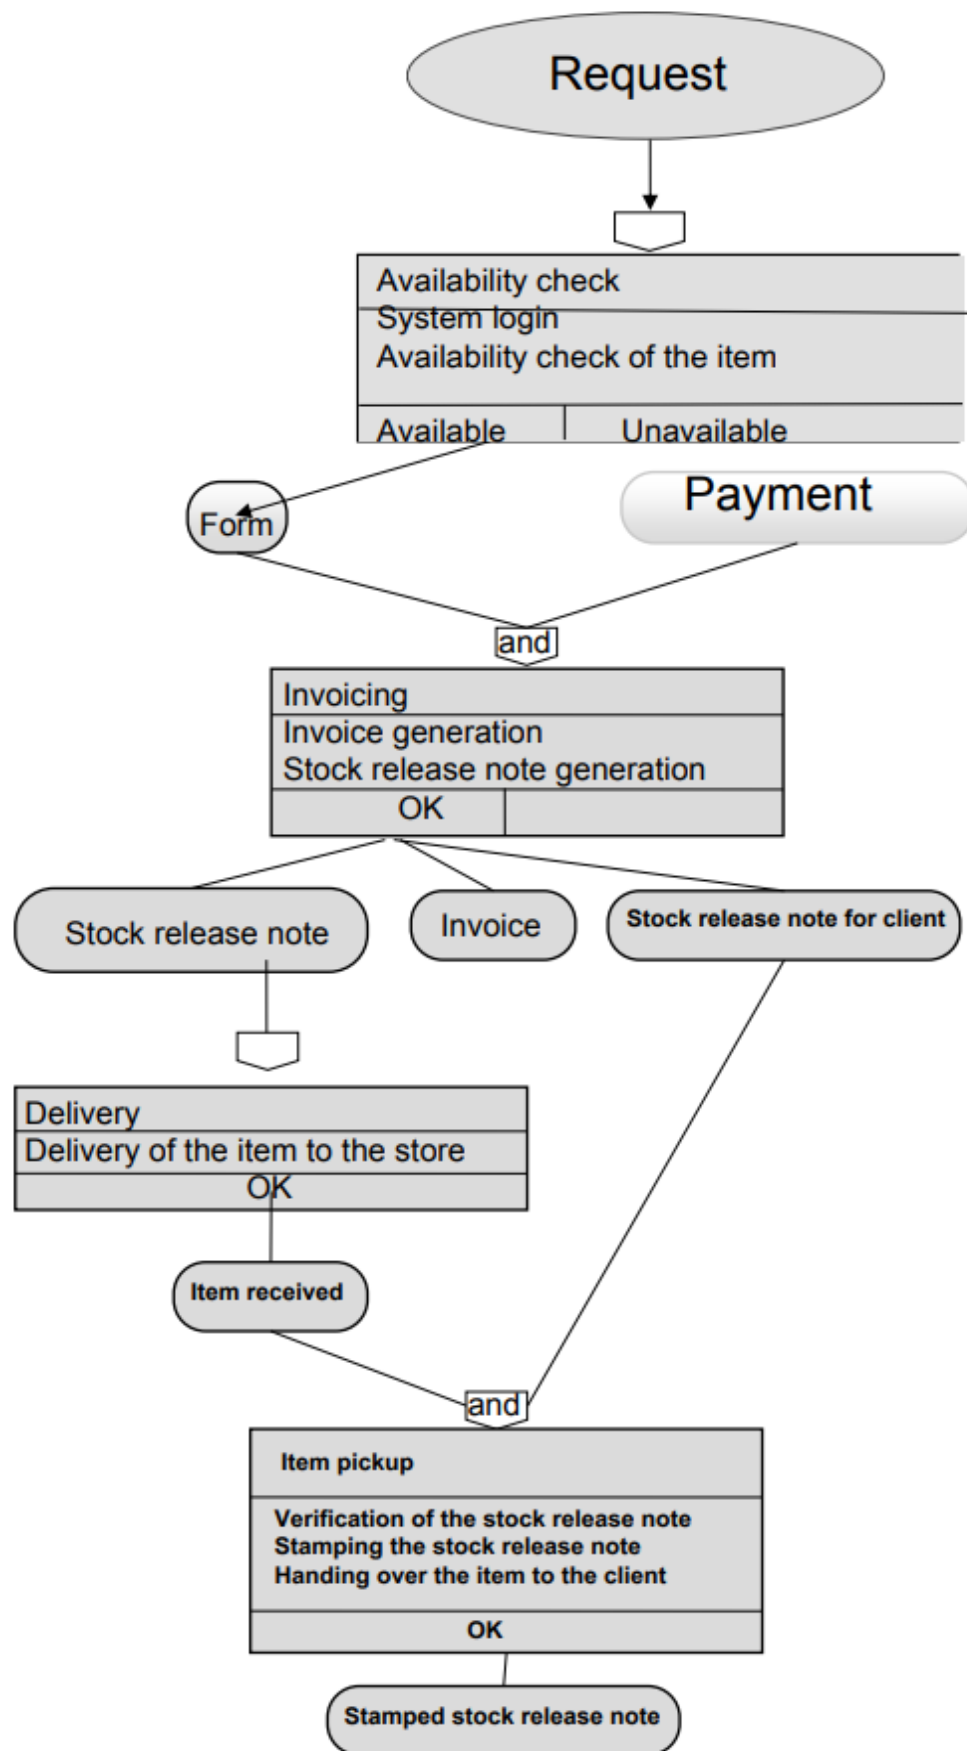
Request

Availability check
System login
Availability check of the item
Available
Unavailable

Form

Payment

and

Invoicing
Invoice generation
Stock release note generation
OK

Stock release note

Invoice

Stock release note for client

Delivery
Delivery of the item to the store
OK

Item received

and

Item pickup
Verification of the stock release note
Stamping the stock release note
Handing over the item to the client
OK

Stamped stock release note